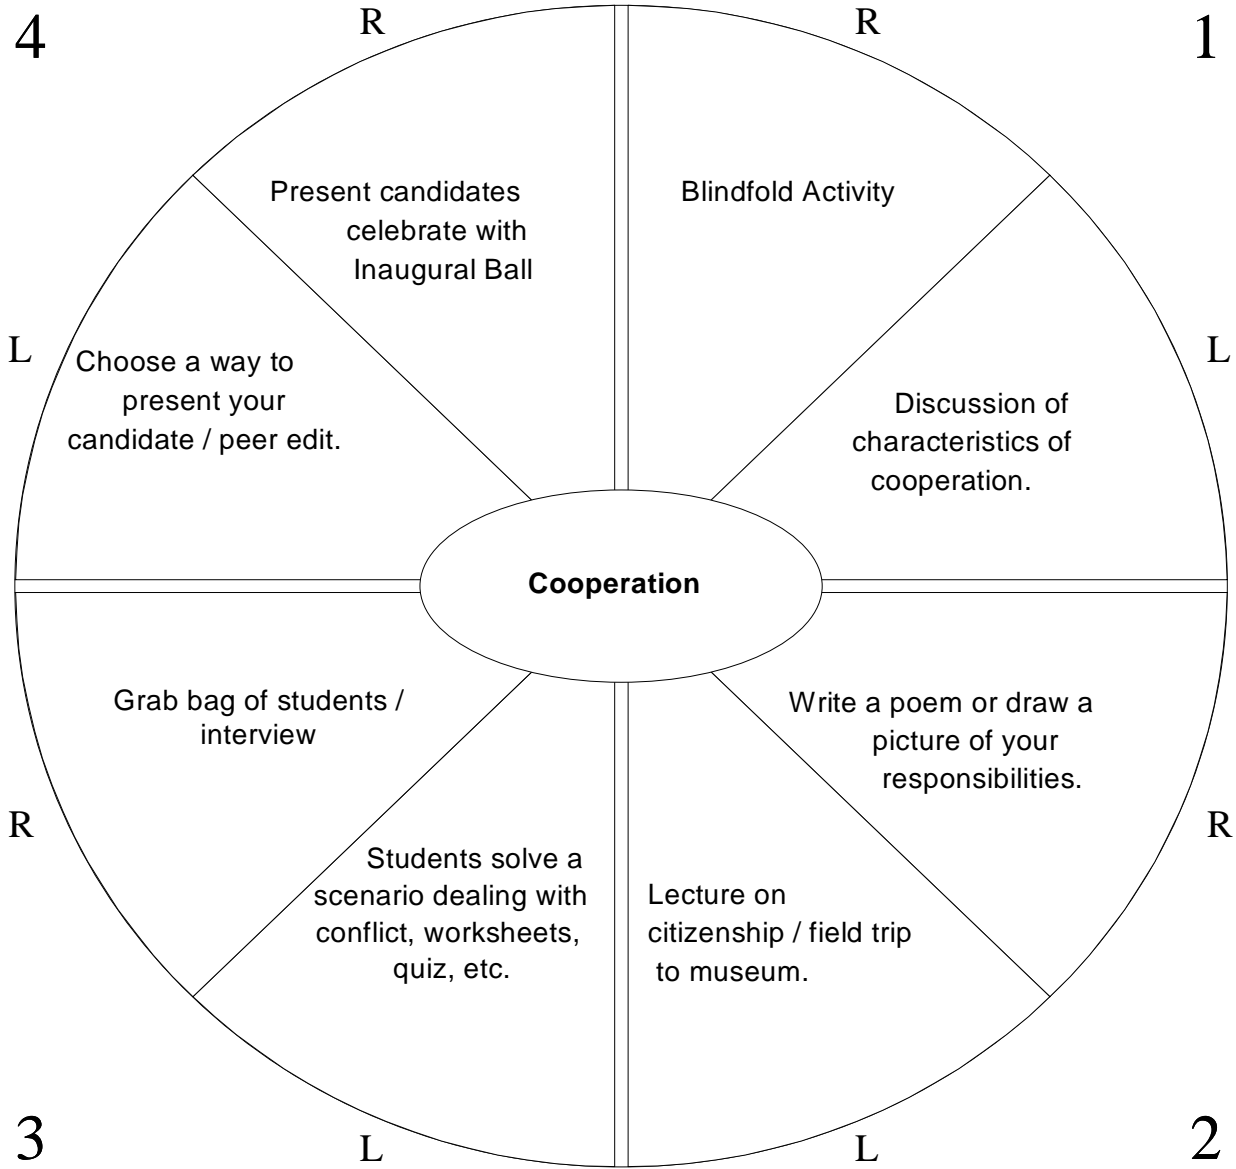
4

R

R

1

Present candidates celebrate with Inaugural Ball

Blindfold Activity

L

Choose a way to present your candidate / peer edit.

L

Discussion of characteristics of cooperation.

**Cooperation**

Grab bag of students / interview

Write a poem or draw a picture of your responsibilities.

R

R

Students solve a scenario dealing with conflict, worksheets, quiz, etc.

Lecture on citizenship / field trip to museum.

3

L

L

2